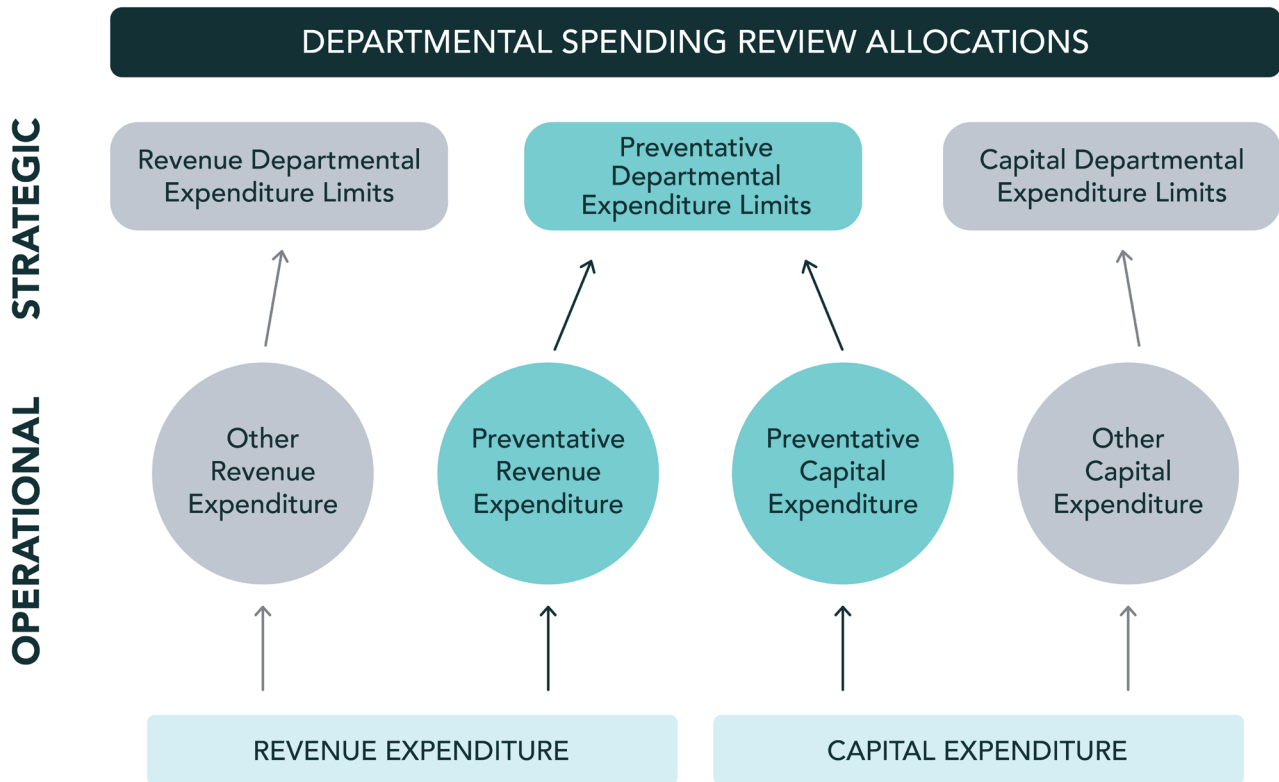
DEPARTMENTAL SPENDING REVIEW ALLOCATIONS

STRATEGIC

Revenue Departmental Expenditure Limits

Preventative Departmental Expenditure Limits

Capital Departmental Expenditure Limits

OPERATIONAL

Other Revenue Expenditure

Preventative Revenue Expenditure

Preventative Capital Expenditure

Other Capital Expenditure

REVENUE EXPENDITURE

CAPITAL EXPENDITURE